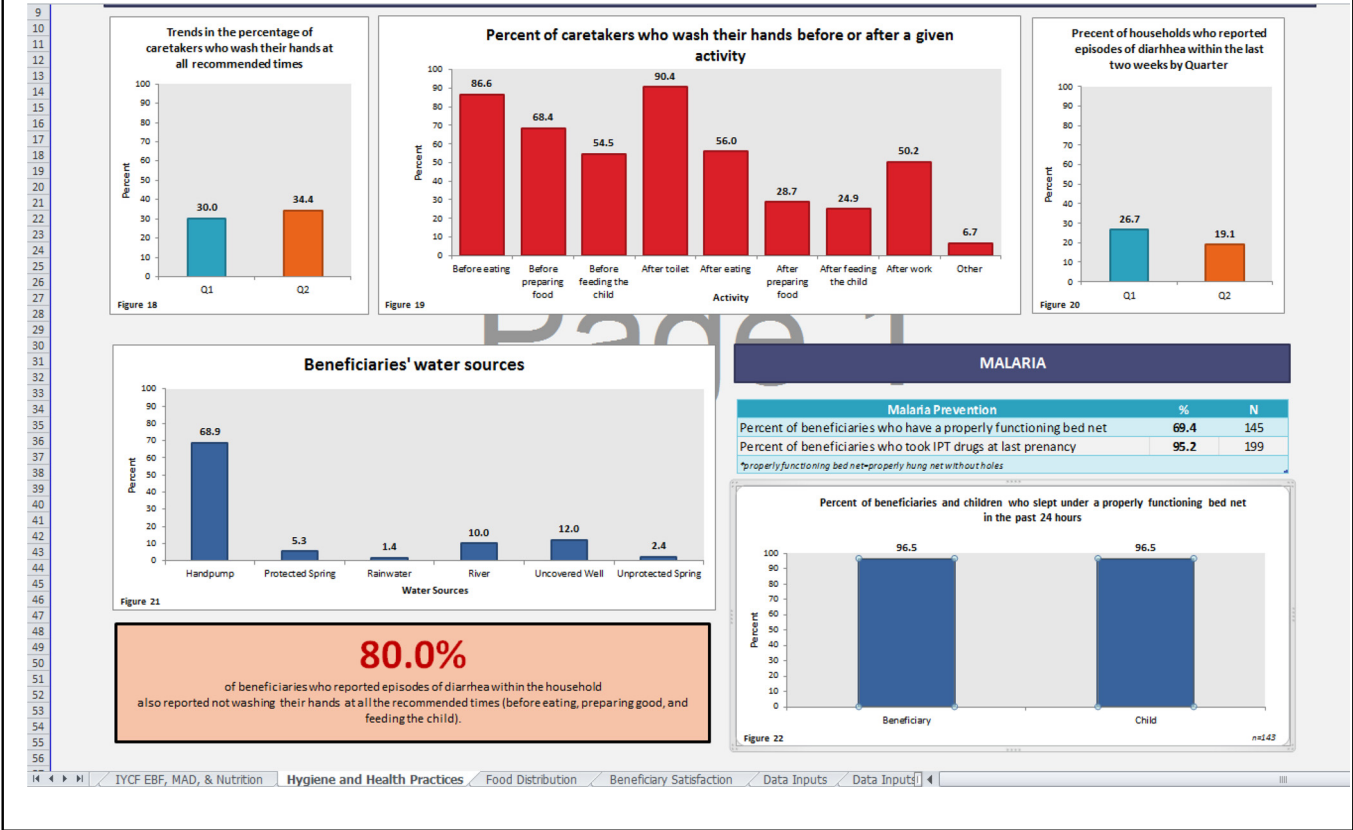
9
10
11
12
13
14
15
16
17
18
19
20
21
22
23
24
25
26
27
28
29
30
31
32
33
34
35
36
37
38
39
40
41
42
43
44
45
46
47
48
49
50
51
52
53
54
55
56

Trends in the percentage of caretakers who wash their hands at all recommended times

Percent
100
90
80
70
60
50
40
30
20
10
0
30.0
34.4
Q1
Q2
Figure 18

Percent of caretakers who wash their hands before or after a given activity

Percent
100
90
80
70
60
50
40
30
20
10
0
86.6
68.4
54.5
90.4
56.0
28.7
24.9
50.2
6.7
Before eating
Before preparing food
Before feeding the child
After toilet
After eating
After preparing food
After feeding the child
After work
Other
Activity
Figure 19

Precent of households who reported episodes of diarrhea within the last two weeks by Quarter

Percent
100
90
80
70
60
50
40
30
20
10
0
26.7
19.1
Q1
Q2
Figure 20

Page 1

Beneficiaries' water sources

Percent
100
90
80
70
60
50
40
30
20
10
0
68.9
5.3
1.4
10.0
12.0
2.4
Handpump
Protected Spring
Rainwater
River
Uncovered Well
Unprotected Spring
Water Sources
Figure 21

MALARIA

| Malaria Prevention | % | N |
|---|---|---|
| Percent of beneficiaries who have a properly functioning bed net | 69.4 | 145 |
| Percent of beneficiaries who took IPT drugs at last prenancy | 95.2 | 199 |

*properly functioning bed net=properly hung net without holes

Percent of beneficiaries and children who slept under a properly functioning bed net in the past 24 hours

Percent
100
90
80
70
60
50
40
30
20
10
0
96.5
96.5
Beneficiary
Child
Figure 22
n=143

80.0%
of beneficiaries who reported episodes of diarrhea within the household also reported not washing their hands at all the recommended times (before eating, preparing good, and feeding the child).

IYCF EBF, MAD, & Nutrition | Hygiene and Health Practices | Food Distribution | Beneficiary Satisfaction | Data Inputs | Data Inputs